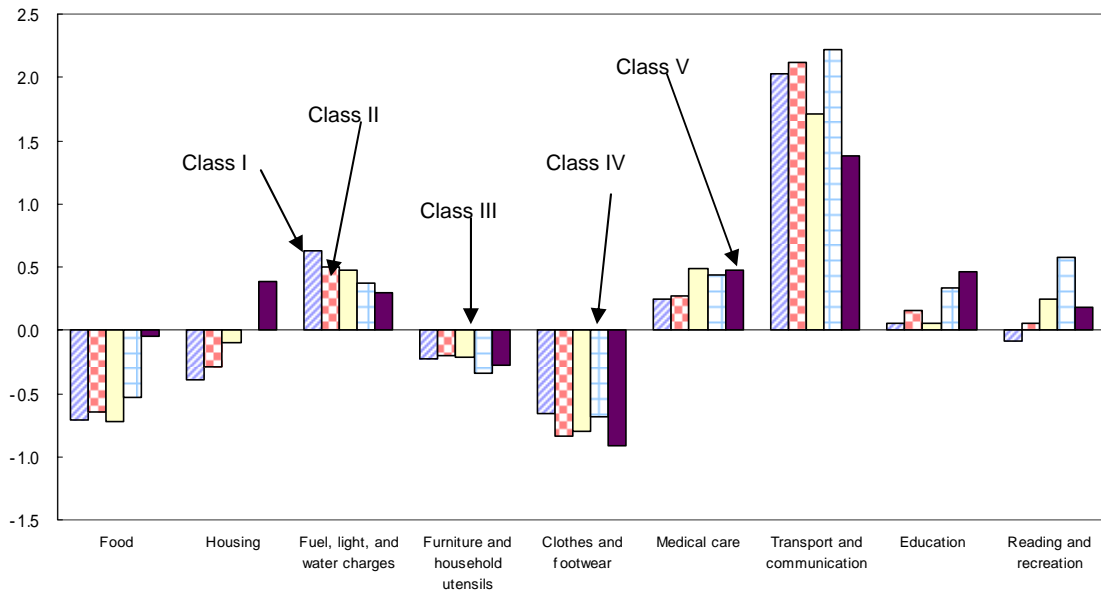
2.5
2.0
1.5
1.0
0.5
0.0
-0.5
-1.0
-1.5

Class I
Class II
Class III
Class IV
Class V

Food
Housing
Fuel, light, and water charges
Furniture and household utensils
Clothes and footwear
Medical care
Transport and communication
Education
Reading and recreation